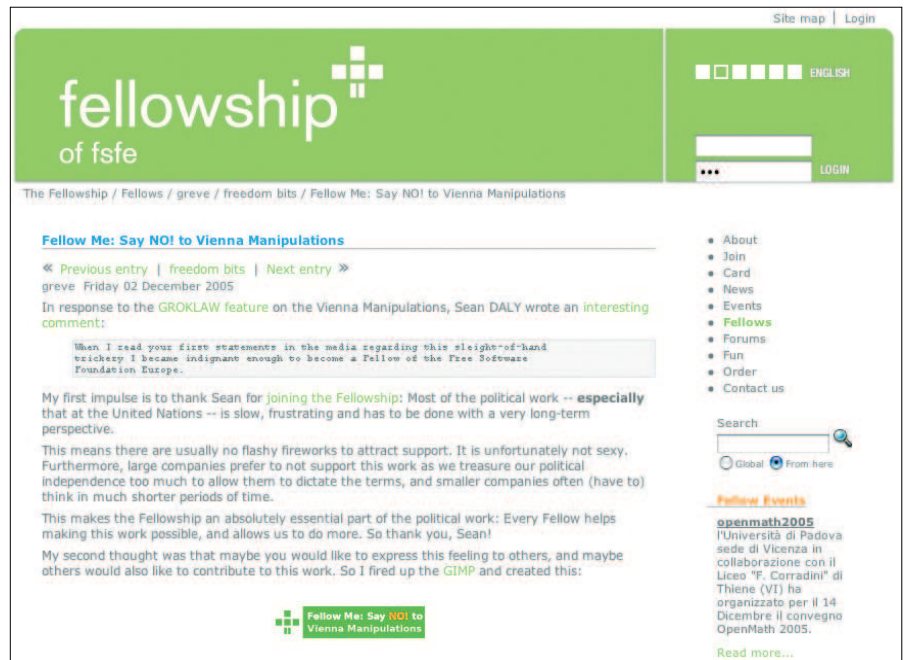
Site map | Login

fellowship of fsfe

ENGLISH

•••

LOGIN

The Fellowship / Fellows / greve / freedom bits / Fellow Me: Say NO! to Vienna Manipulations

Fellow Me: Say NO! to Vienna Manipulations

« Previous entry | freedom bits | Next entry »

greve Friday 02 December 2005

In response to the GROKLAW feature on the Vienna Manipulations, Sean DALY wrote an interesting comment:

When I read your first statements in the media regarding this sleight-of-hand trickery I became indignant enough to become a Fellow of the Free Software Foundation Europe.

My first impulse is to thank Sean for joining the Fellowship: Most of the political work -- especially that at the United Nations -- is slow, frustrating and has to be done with a very long-term perspective.

This means there are usually no flashy fireworks to attract support. It is unfortunately not sexy. Furthermore, large companies prefer to not support this work as we treasure our political independence too much to allow them to dictate the terms, and smaller companies often (have to) think in much shorter periods of time.

This makes the Fellowship an absolutely essential part of the political work: Every Fellow helps making this work possible, and allows us to do more. So thank you, Sean!

My second thought was that maybe you would like to express this feeling to others, and maybe others would also like to contribute to this work. So I fired up the GIMP and created this:

Fellow Me: Say NO! to Vienna Manipulations

• About
• Join
• Card
• News
• Events
• Fellows
• Forums
• Fun
• Order
• Contact us

Search

Global From here

Fellow Events

openmath2005
l'Università di Padova sede di Vicenza in collaborazione con il Liceo "F. Corradini" di Thiene (VI) ha organizzato per il 14 Dicembre il convegno OpenMath 2005.

Read more...